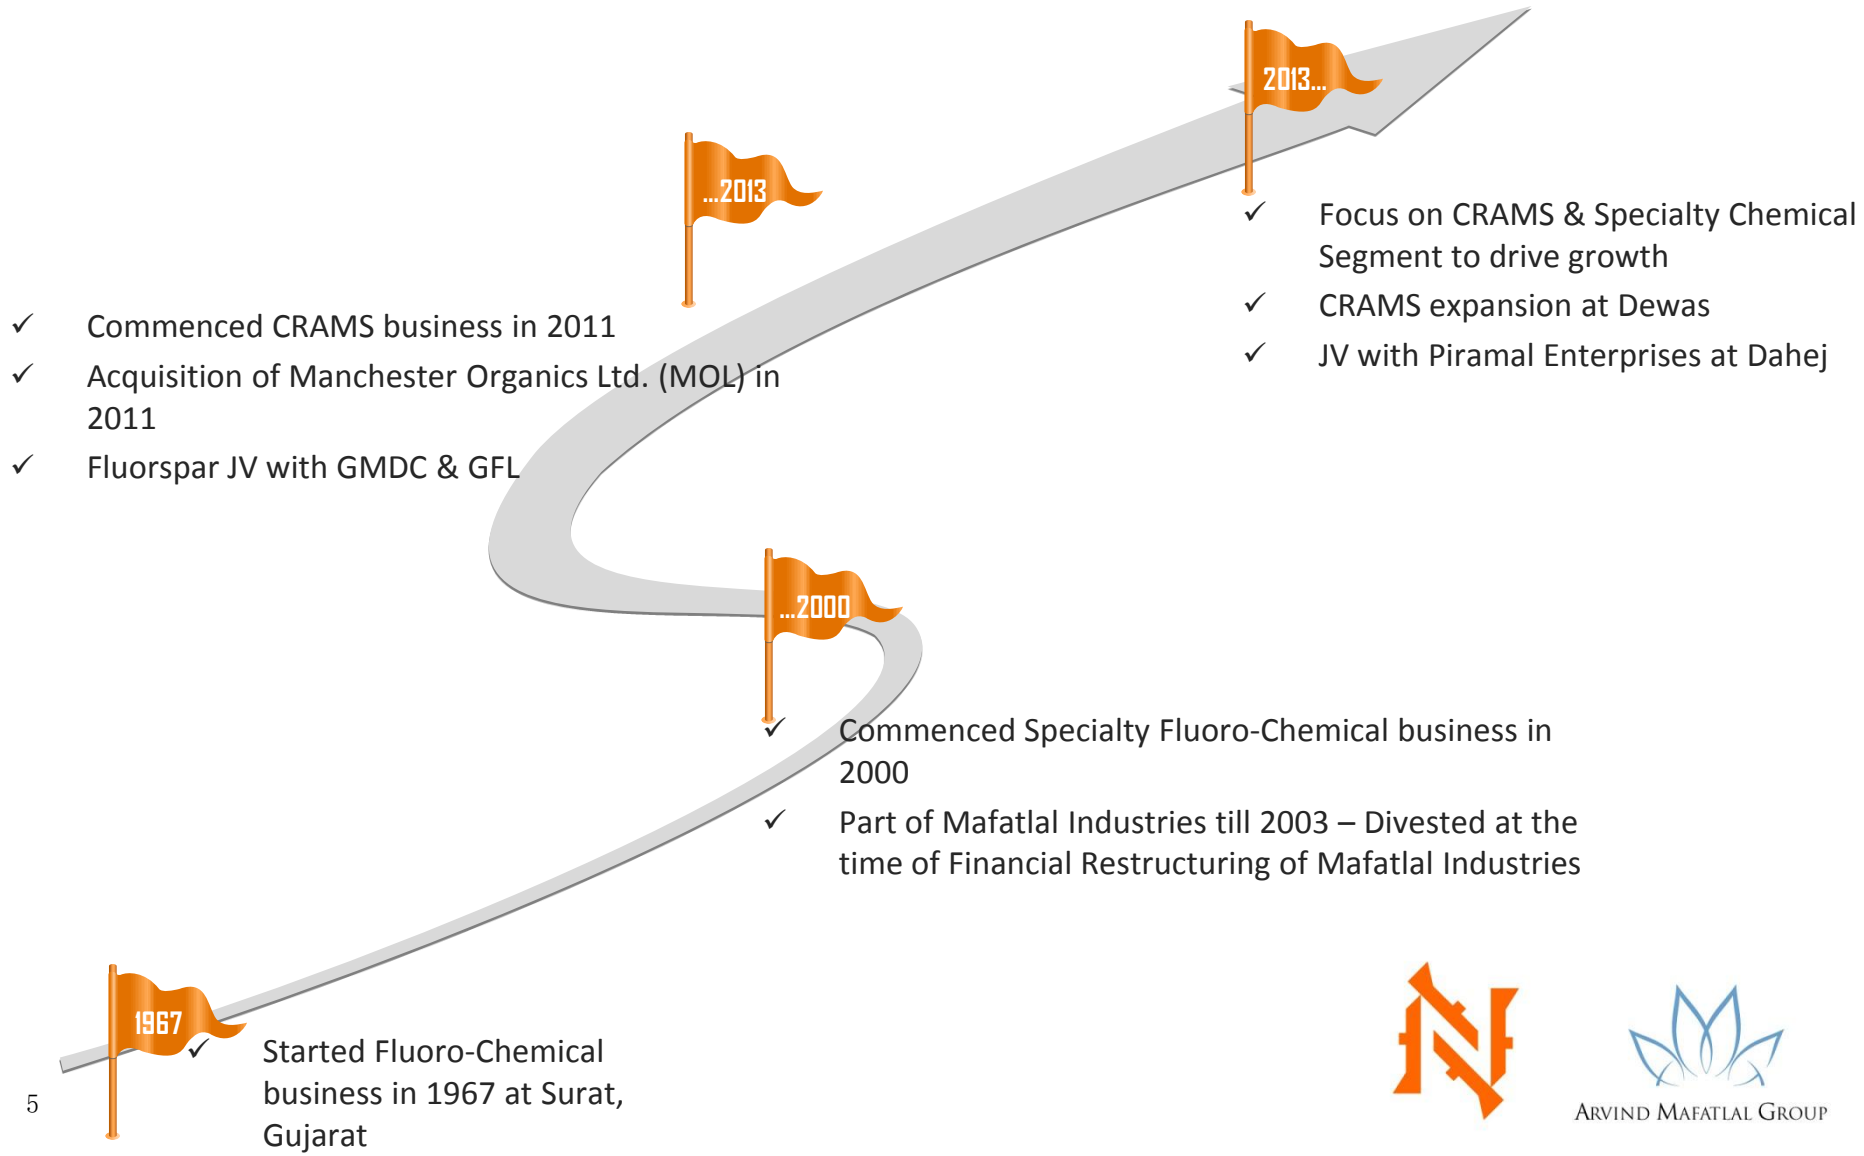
2013...

...2013

✓ Focus on CRAMS & Specialty Chemical Segment to drive growth

✓ CRAMS expansion at Dewas

✓ JV with Piramal Enterprises at Dahej

✓ Commenced CRAMS business in 2011

✓ Acquisition of Manchester Organics Ltd. (MOL) in 2011

✓ Fluorspar JV with GMDC & GFL

...2000

✓ Commenced Specialty Fluoro-Chemical business in 2000

✓ Part of Mafatlal Industries till 2003 – Divested at the time of Financial Restructuring of Mafatlal Industries

1967

✓ Started Fluoro-Chemical business in 1967 at Surat, Gujarat

5

Arvind Mafatlal Group